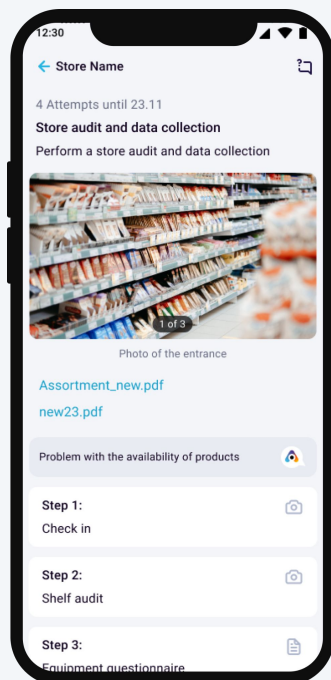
12:30

Store Name

4 Attempts until 23.11

Store audit and data collection

Perform a store audit and data collection

1 of 3

Photo of the entrance

Assortment_new.pdf

new23.pdf

Problem with the availability of products

Step 1:
Check in

Step 2:
Shelf audit

Step 3:
Equipment questionnaire